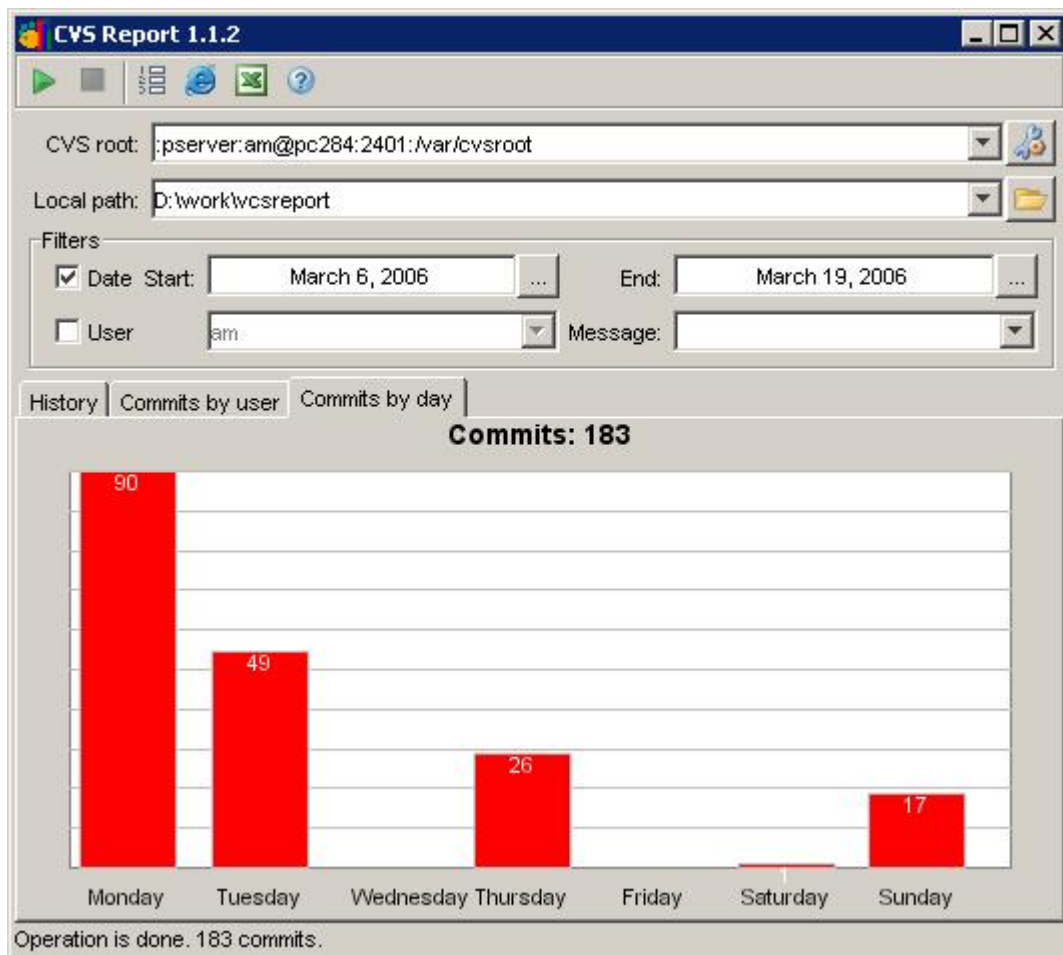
CVS Report 1.1.2

CVS root: :pserver:am@pc284:2401:/var/cvsroot

Local path: D:\work\vcsreport

Filters

Date Start: March 6, 2006 ... End: March 19, 2006 ...

User am Message:

History | Commits by user | Commits by day

Commits: 183

90

49

26

1

17

Monday Tuesday Wednesday Thursday Friday Saturday Sunday

Operation is done. 183 commits.